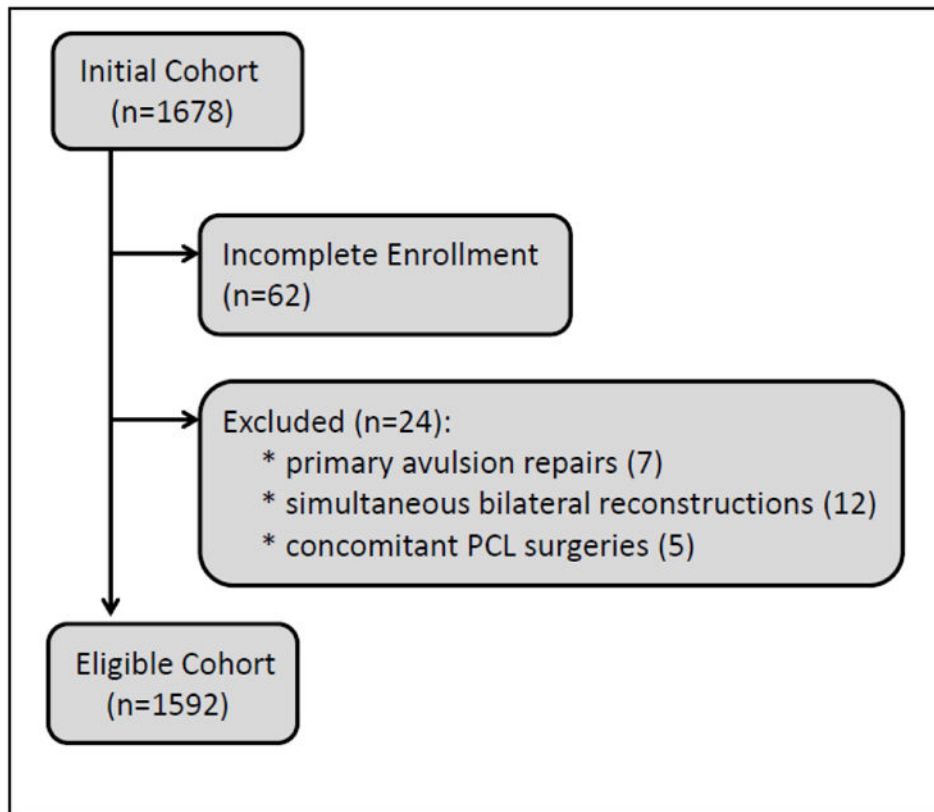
Initial Cohort
(n=1678)

Incomplete Enrollment
(n=62)

Excluded (n=24):
* primary avulsion repairs (7)
* simultaneous bilateral reconstructions (12)
* concomitant PCL surgeries (5)

Eligible Cohort
(n=1592)